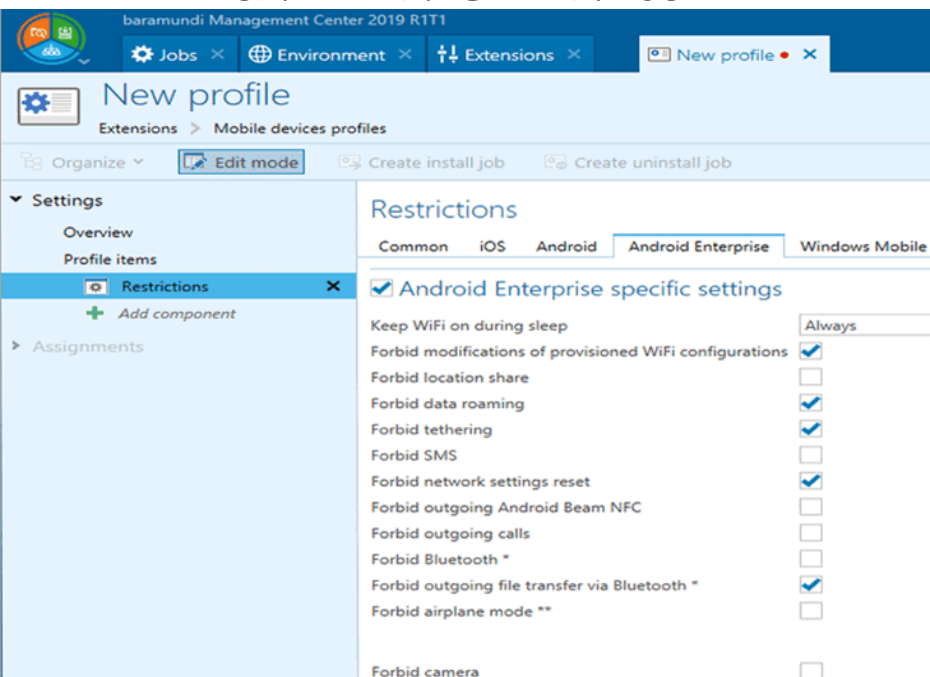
baramundi Management Center 2019 R1T1

Jobs ×
Environment ×
Extensions ×
New profile ×

New profile
Extensions > Mobile devices profiles

Organize
Edit mode
Create install job
Create uninstall job

Settings
Overview
Profile items
Restrictions ×
Add component
Assignments

Restrictions

Common
iOS
Android
Android Enterprise
Windows Mobile

Android Enterprise specific settings

Keep WiFi on during sleep Always
Forbid modifications of provisioned WiFi configurations
Forbid location share
Forbid data roaming
Forbid tethering
Forbid SMS
Forbid network settings reset
Forbid outgoing Android Beam NFC
Forbid outgoing calls
Forbid Bluetooth *
Forbid outgoing file transfer via Bluetooth *
Forbid airplane mode **

Forbid camera